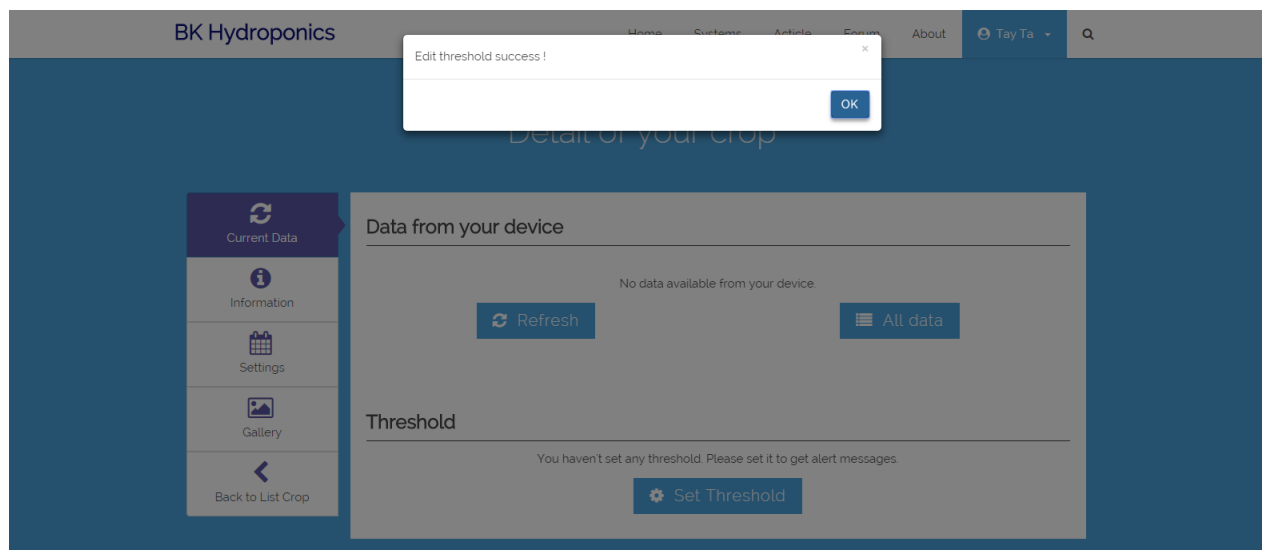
BK Hydroponics

Home Systems Article Forum About Tay Ta

Edit threshold success !

×

OK

Detail of your crop

Current Data

Information

Settings

Gallery

Back to List Crop

Data from your device

No data available from your device.

Refresh

All data

Threshold

You haven't set any threshold. Please set it to get alert messages.

Set Threshold